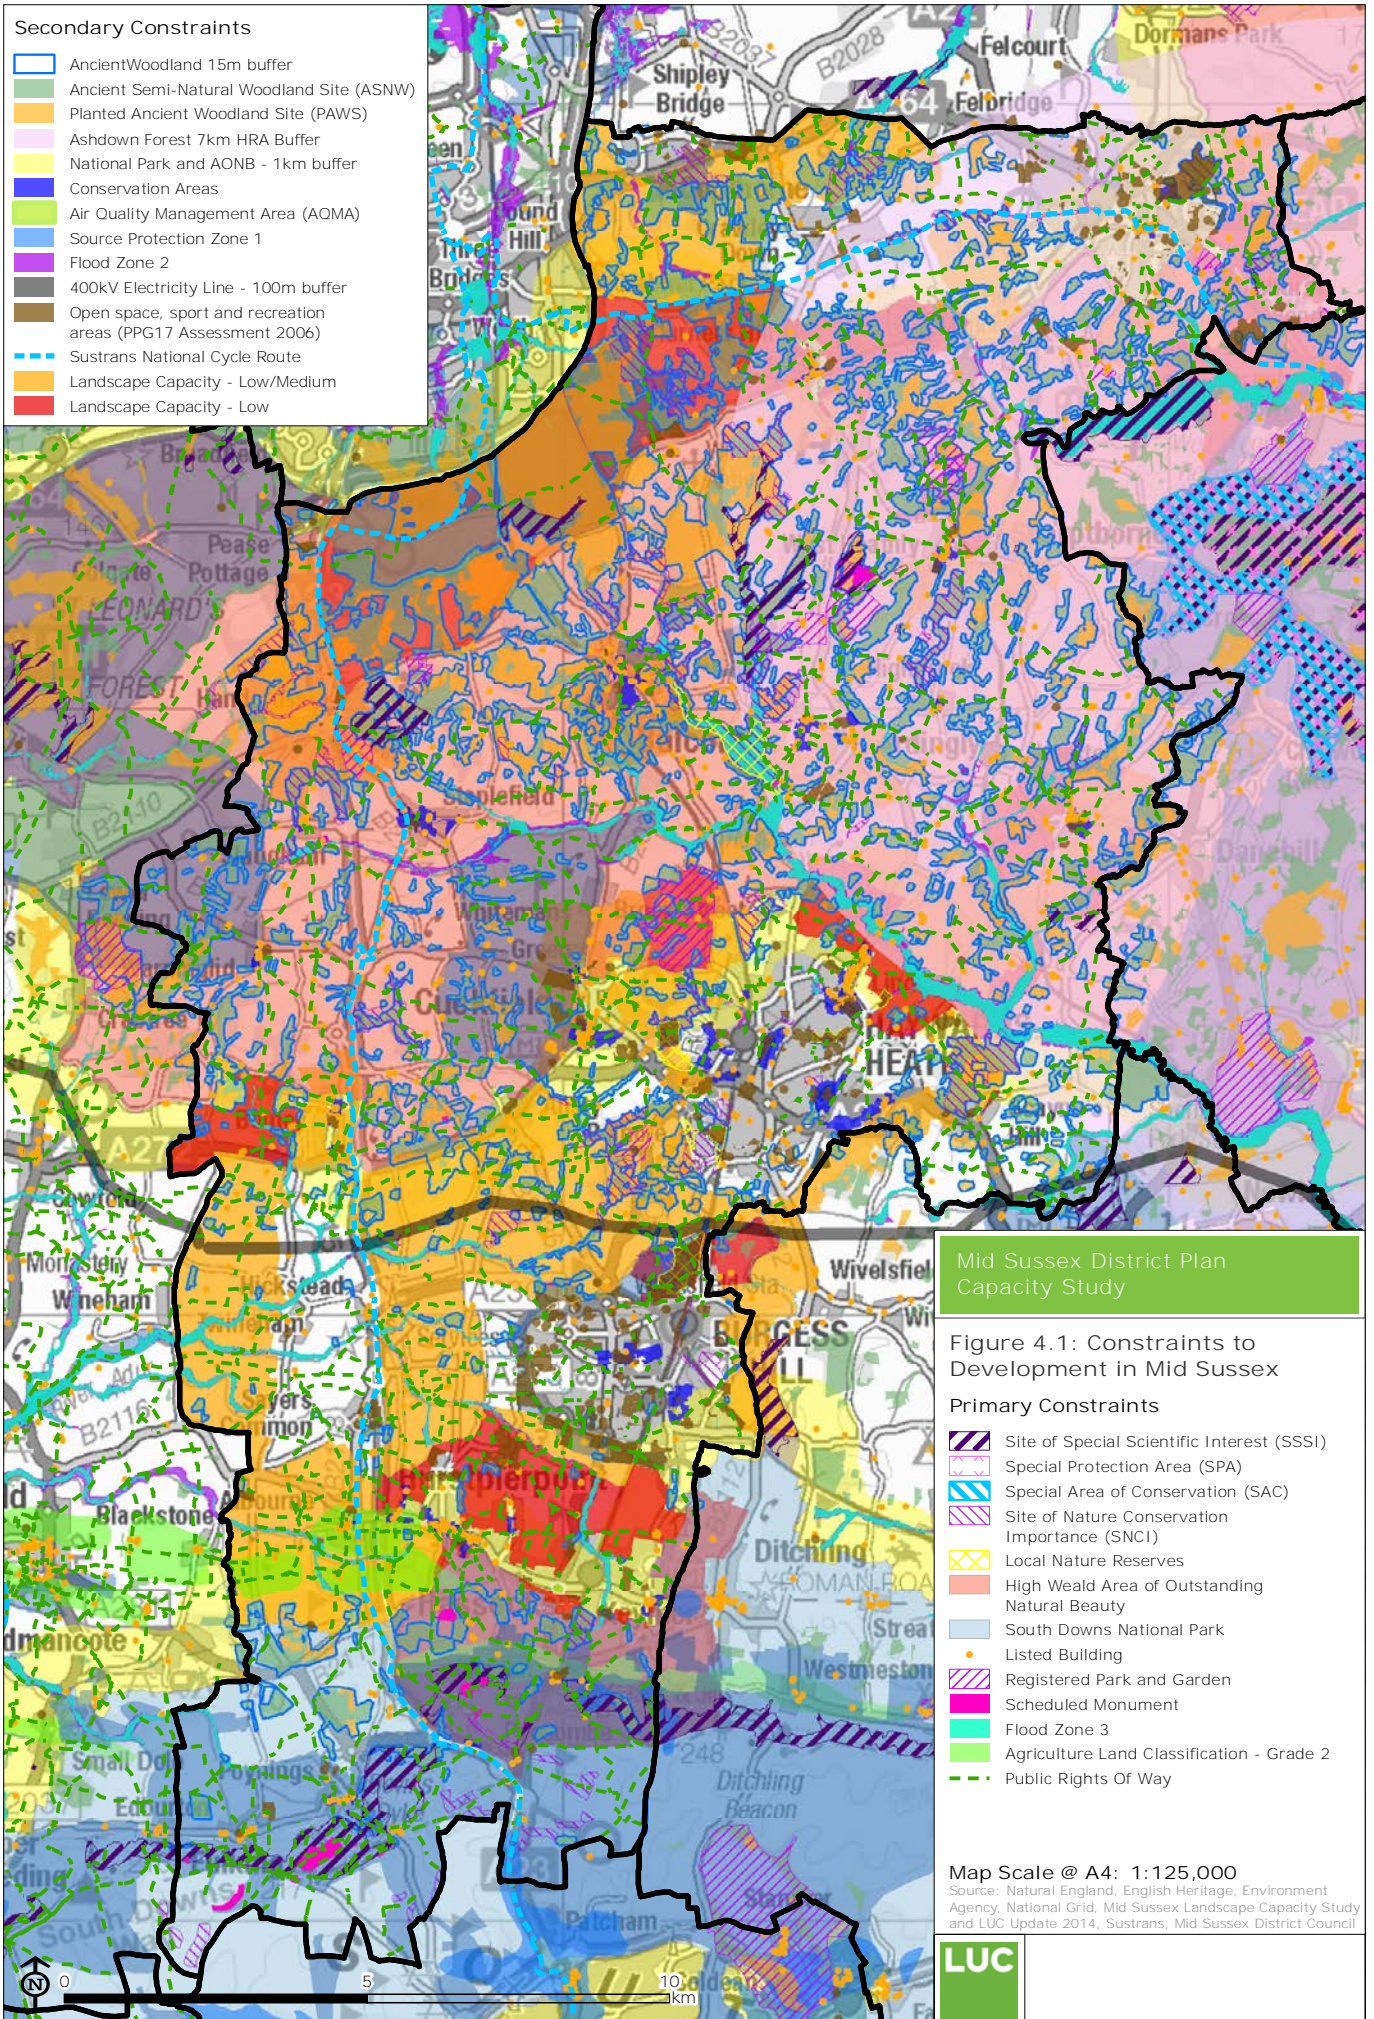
Secondary Constraints
AncientWoodland 15m buffer
Ancient Semi-Natural Woodland Site (ASNW)
Planted Ancient Woodland Site (PAWS)
Ashdown Forest 7km HRA Buffer
National Park and AONB - 1km buffer
Conservation Areas
Air Quality Management Area (AQMA)
Source Protection Zone 1
Flood Zone 2
400kV Electricity Line - 100m buffer
Open space, sport and recreation areas (PPG17 Assessment 2006)
Sustrans National Cycle Route
Landscape Capacity - Low/Medium
Landscape Capacity - Low

Shipley Bridge
Felcourt
Felbridge
Dormans Park
B2028
B2037
Pease Pottage
Colgate
LEONARD'S
FOREST
B2110
A272
Cowfold
Wineham
B2116
Blackstone
Wivelsfield
BURGESS HILL
Ditchling
Westmeston
Ditchling Beacon
Patcham
Poynings
HEATH
Staplefield
Cuckfield
Sayers Common

Mid Sussex District Plan Capacity Study

Figure 4.1: Constraints to Development in Mid Sussex

Primary Constraints
Site of Special Scientific Interest (SSSI)
Special Protection Area (SPA)
Special Area of Conservation (SAC)
Site of Nature Conservation Importance (SNCI)
Local Nature Reserves
High Weald Area of Outstanding Natural Beauty
South Downs National Park
Listed Building
Registered Park and Garden
Scheduled Monument
Flood Zone 3
Agriculture Land Classification - Grade 2
Public Rights Of Way

Map Scale @ A4: 1:125,000
Source: Natural England, English Heritage, Environment Agency, National Grid, Mid Sussex Landscape Capacity Study and LUC Update 2014, Sustrans, Mid Sussex District Council

LUC

0
5
10
km